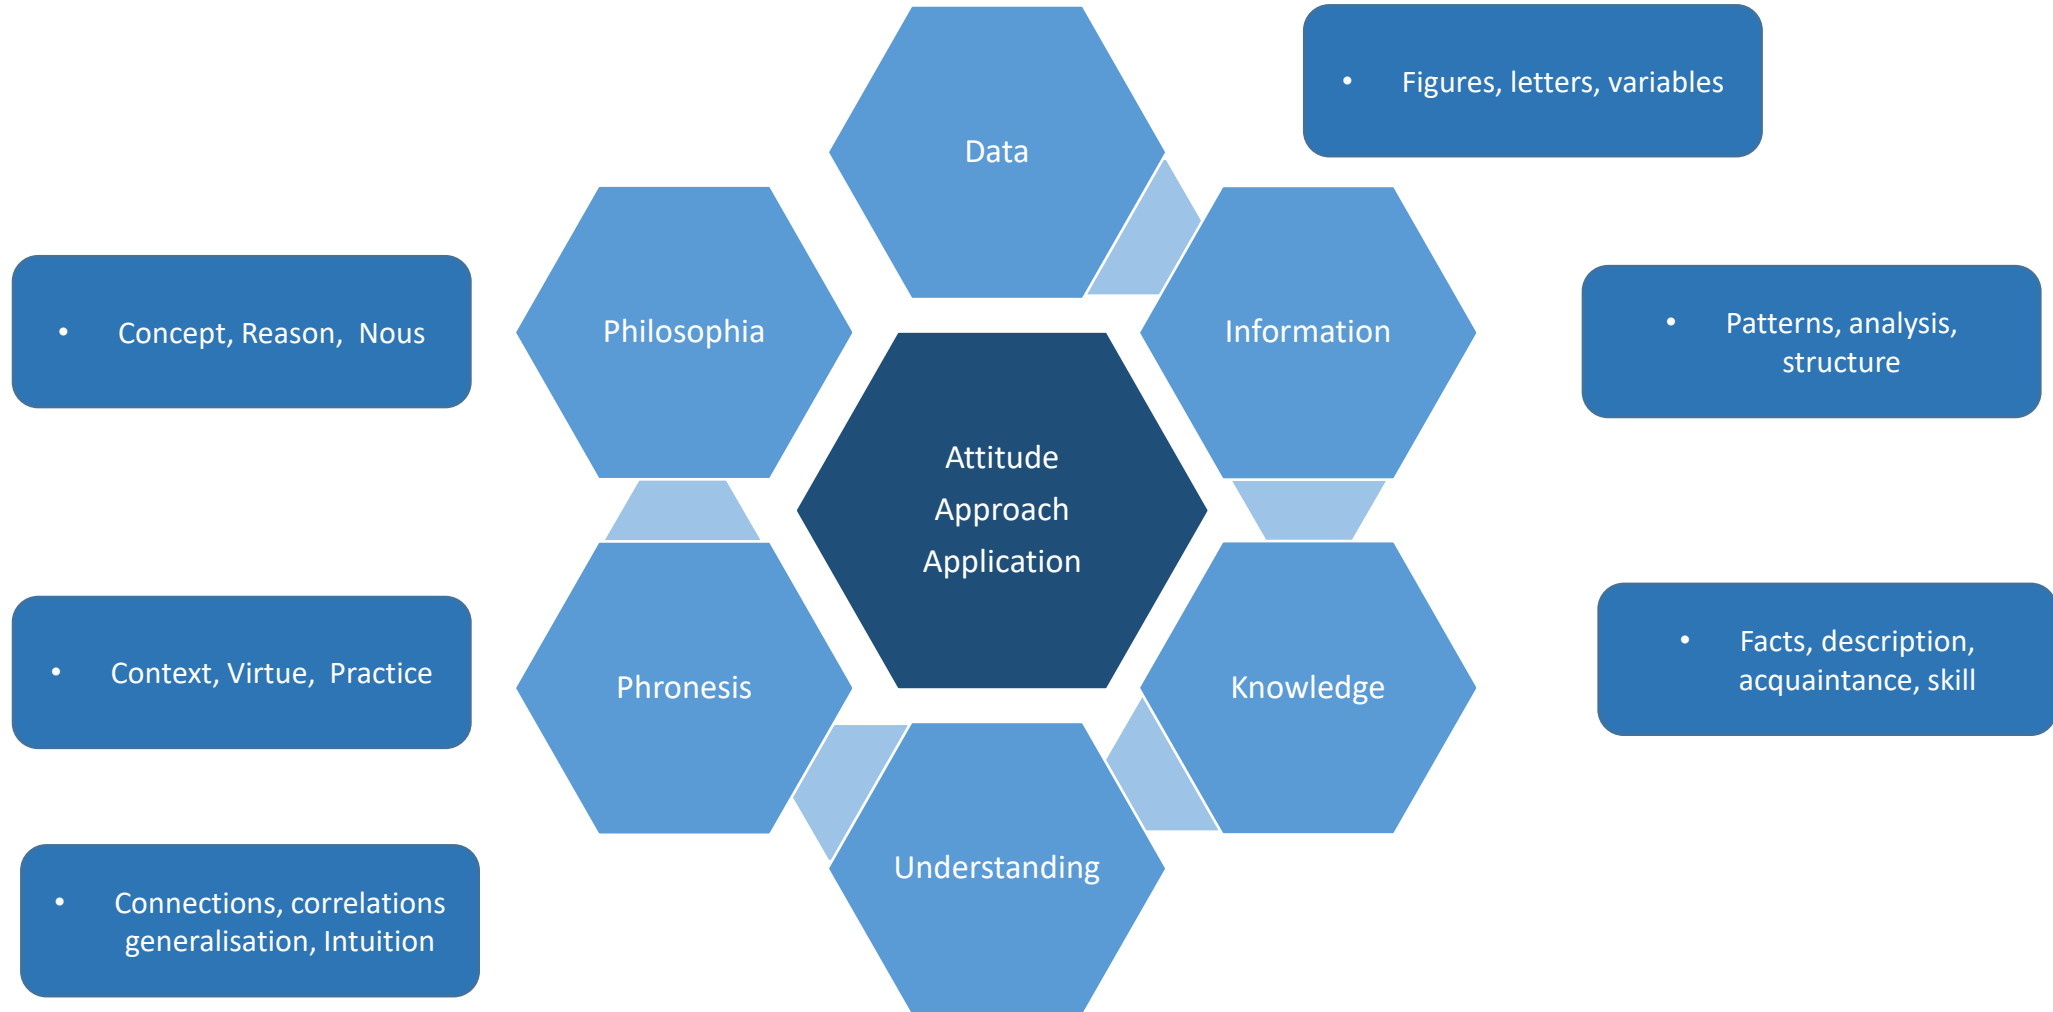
Data

• Figures, letters, variables

Philosophia

• Concept, Reason, Nous

Information

• Patterns, analysis, structure

Attitude
Approach
Application

Phronesis

• Context, Virtue, Practice

Knowledge

• Facts, description, acquaintance, skill

Understanding

• Connections, correlations generalisation, Intuition